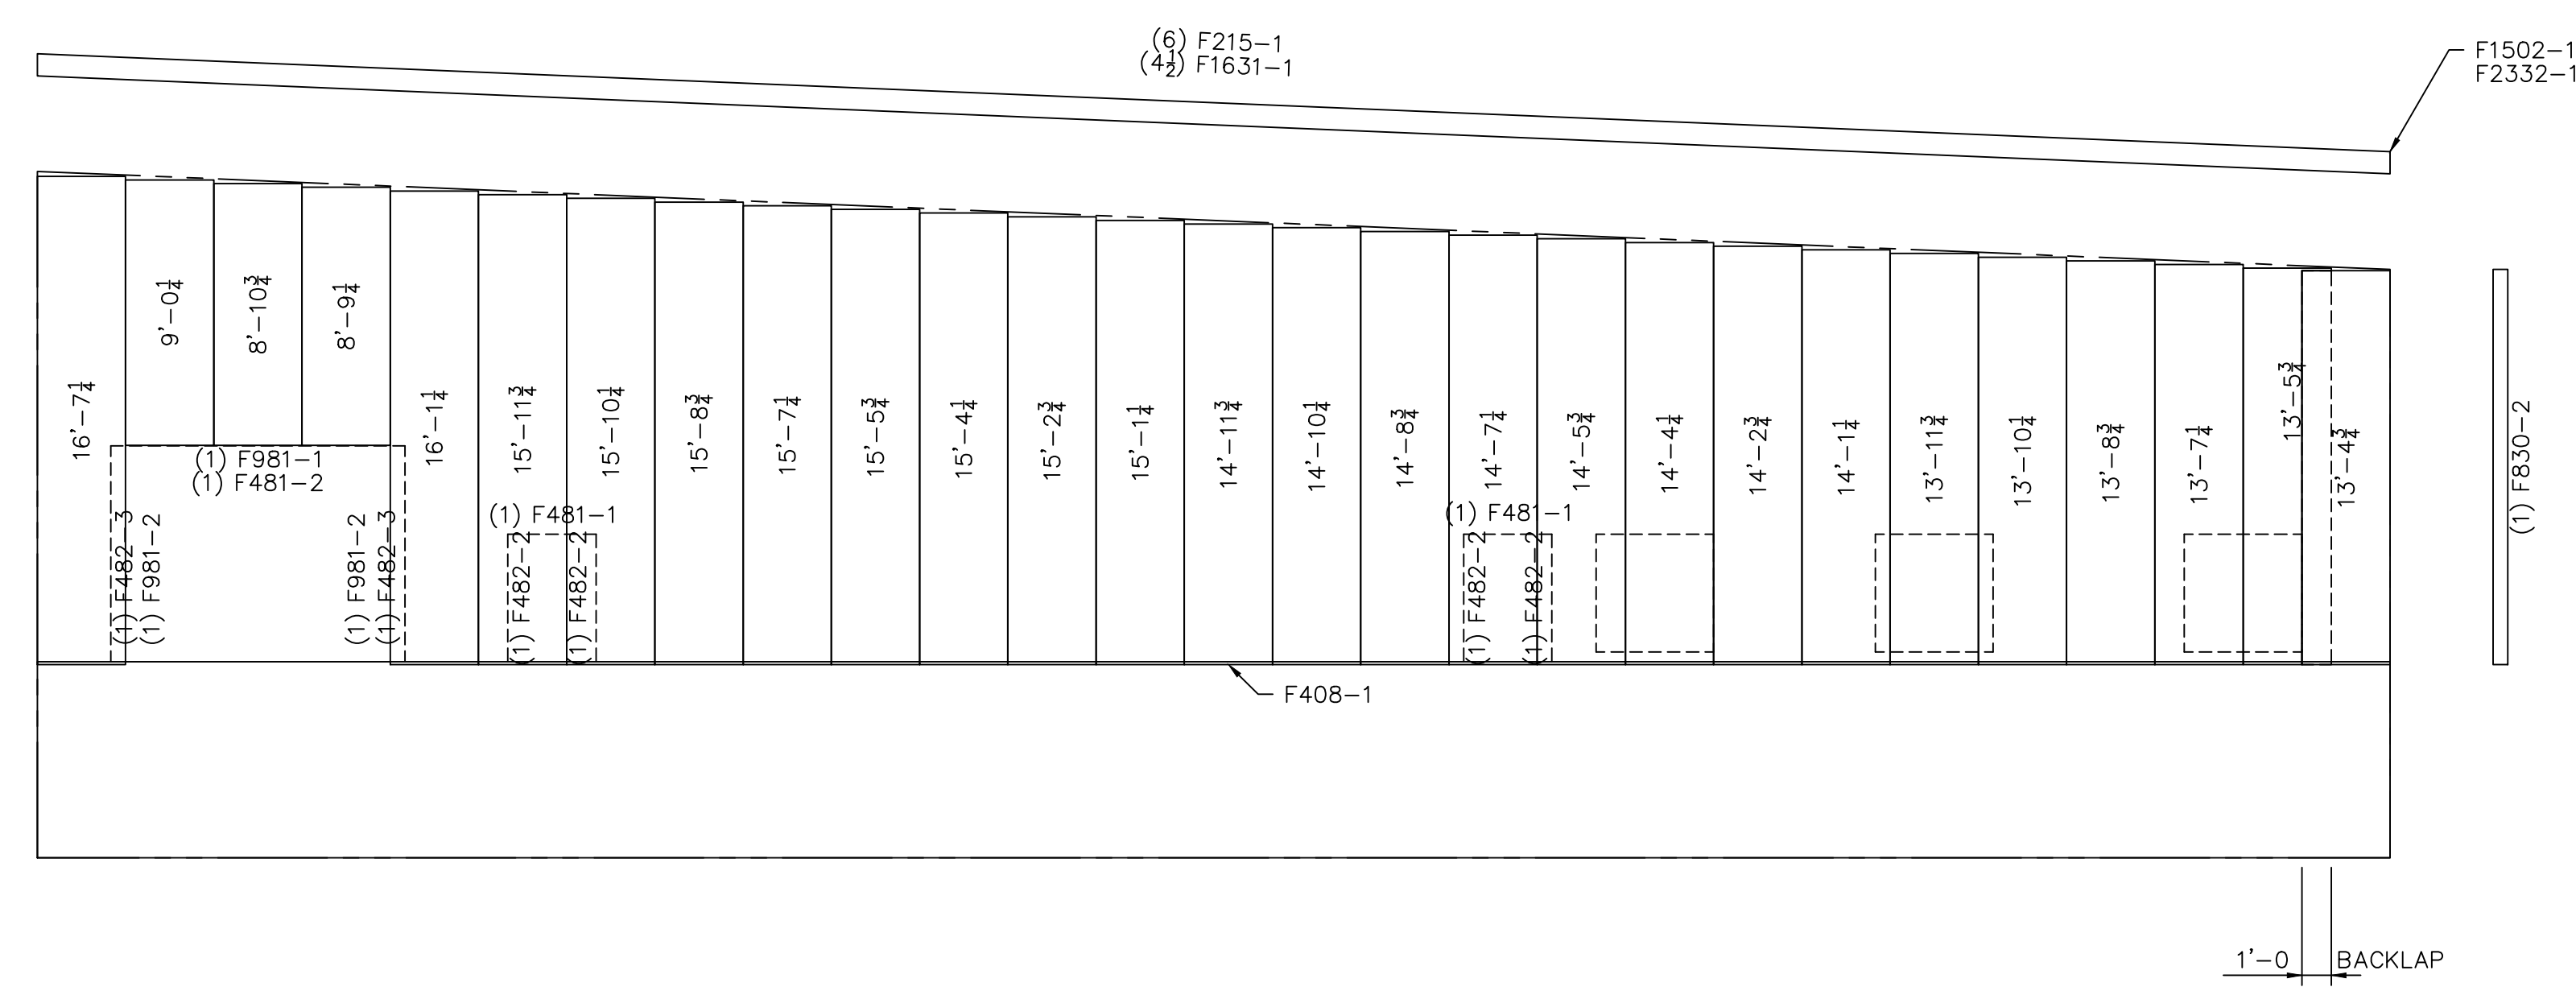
(6) F215–1
($4\frac{1}{2}$) F1631–1

F1502–1
F2332–1

16'–$7\frac{1}{4}$
9'–$0\frac{1}{4}$
8'–$10\frac{3}{4}$
8'–$9\frac{1}{4}$
16'–$1\frac{1}{4}$
15'–$11\frac{3}{4}$
15'–$10\frac{1}{4}$
15'–$8\frac{3}{4}$
15'–$7\frac{1}{4}$
15'–$5\frac{3}{4}$
15'–$4\frac{1}{4}$
15'–$2\frac{3}{4}$
15'–$1\frac{1}{4}$
14'–$11\frac{3}{4}$
14'–$10\frac{1}{4}$
14'–$8\frac{3}{4}$
14'–$7\frac{1}{4}$
14'–$5\frac{3}{4}$
14'–$4\frac{1}{4}$
14'–$2\frac{3}{4}$
14'–$1\frac{1}{4}$
13'–$11\frac{3}{4}$
13'–$10\frac{1}{4}$
13'–$8\frac{3}{4}$
13'–$7\frac{1}{4}$
13'–$5\frac{3}{4}$
13'–$4\frac{3}{4}$

(1) F830–2

(1) F981–1
(1) F481–2
(1) F482–3
(1) F981–2
(1) F981–2
(1) F482–3
(1) F481–1
(1) F482–2
(1) F482–2
(1) F481–1
(1) F482–2
(1) F482–2

F408–1

1'–0
BACKLAP